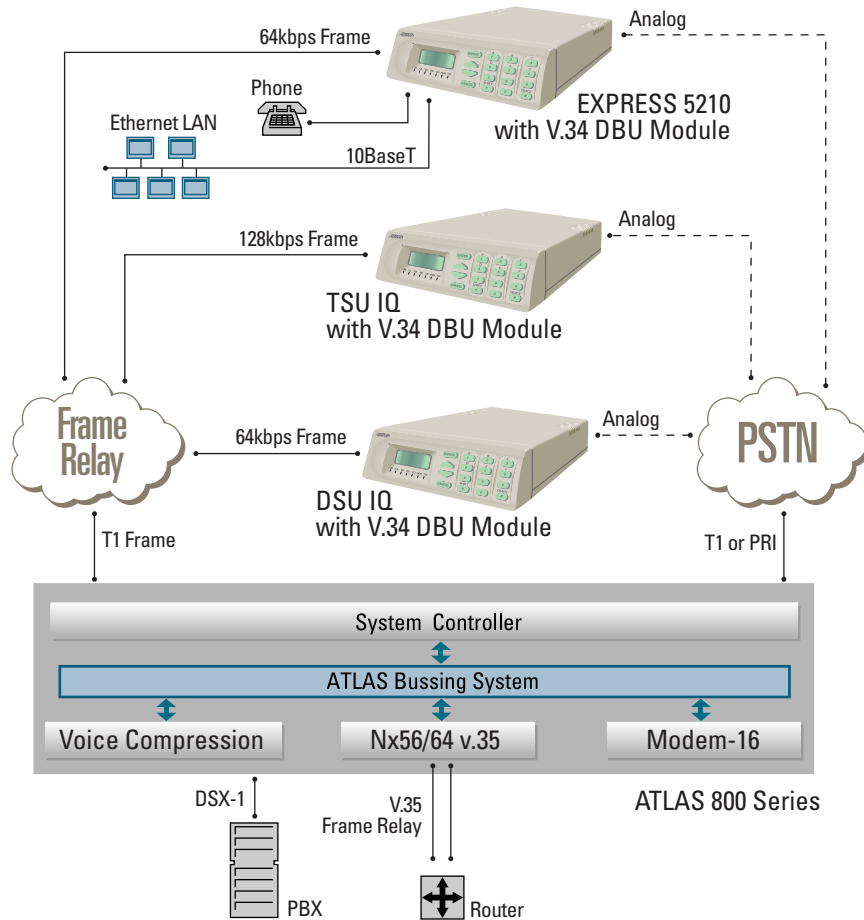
64kbps Frame

Analog

Phone

Ethernet LAN

EXPRESS 5210
with V.34 DBU Module

10BaseT

128kbps Frame

Analog

TSU IQ
with V.34 DBU Module

Frame Relay

64kbps Frame

Analog

PSTN

DSU IQ
with V.34 DBU Module

T1 Frame

T1 or PRI

System Controller

ATLAS Bussing System

Voice Compression

Nx56/64 v.35

Modem-16

DSX-1

V.35
Frame Relay

ATLAS 800 Series

PBX

Router